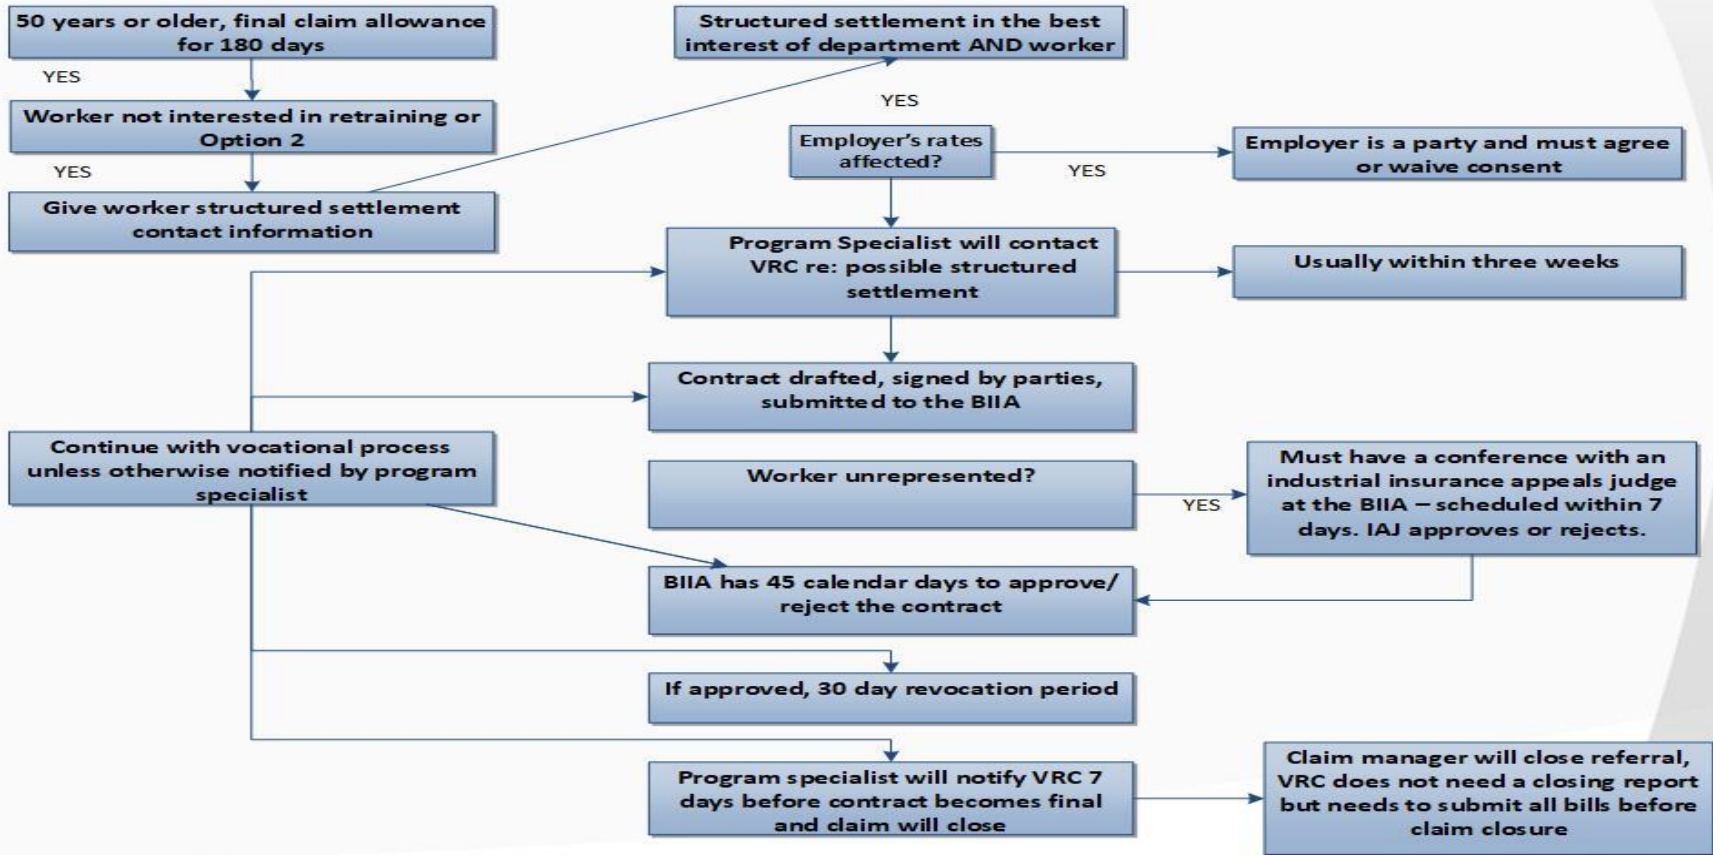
50 years or older, final claim allowance for 180 days

YES

Worker not interested in retraining or Option 2

YES

Give worker structured settlement contact information

Structured settlement in the best interest of department AND worker

YES

Employer's rates affected?

YES

Employer is a party and must agree or waive consent

Program Specialist will contact VRC re: possible structured settlement

Usually within three weeks

Contract drafted, signed by parties, submitted to the BIIA

Continue with vocational process unless otherwise notified by program specialist

Worker unrepresented?

YES

Must have a conference with an industrial insurance appeals judge at the BIIA – scheduled within 7 days. IAJ approves or rejects.

BIIA has 45 calendar days to approve/ reject the contract

If approved, 30 day revocation period

Program specialist will notify VRC 7 days before contract becomes final and claim will close

Claim manager will close referral, VRC does not need a closing report but needs to submit all bills before claim closure